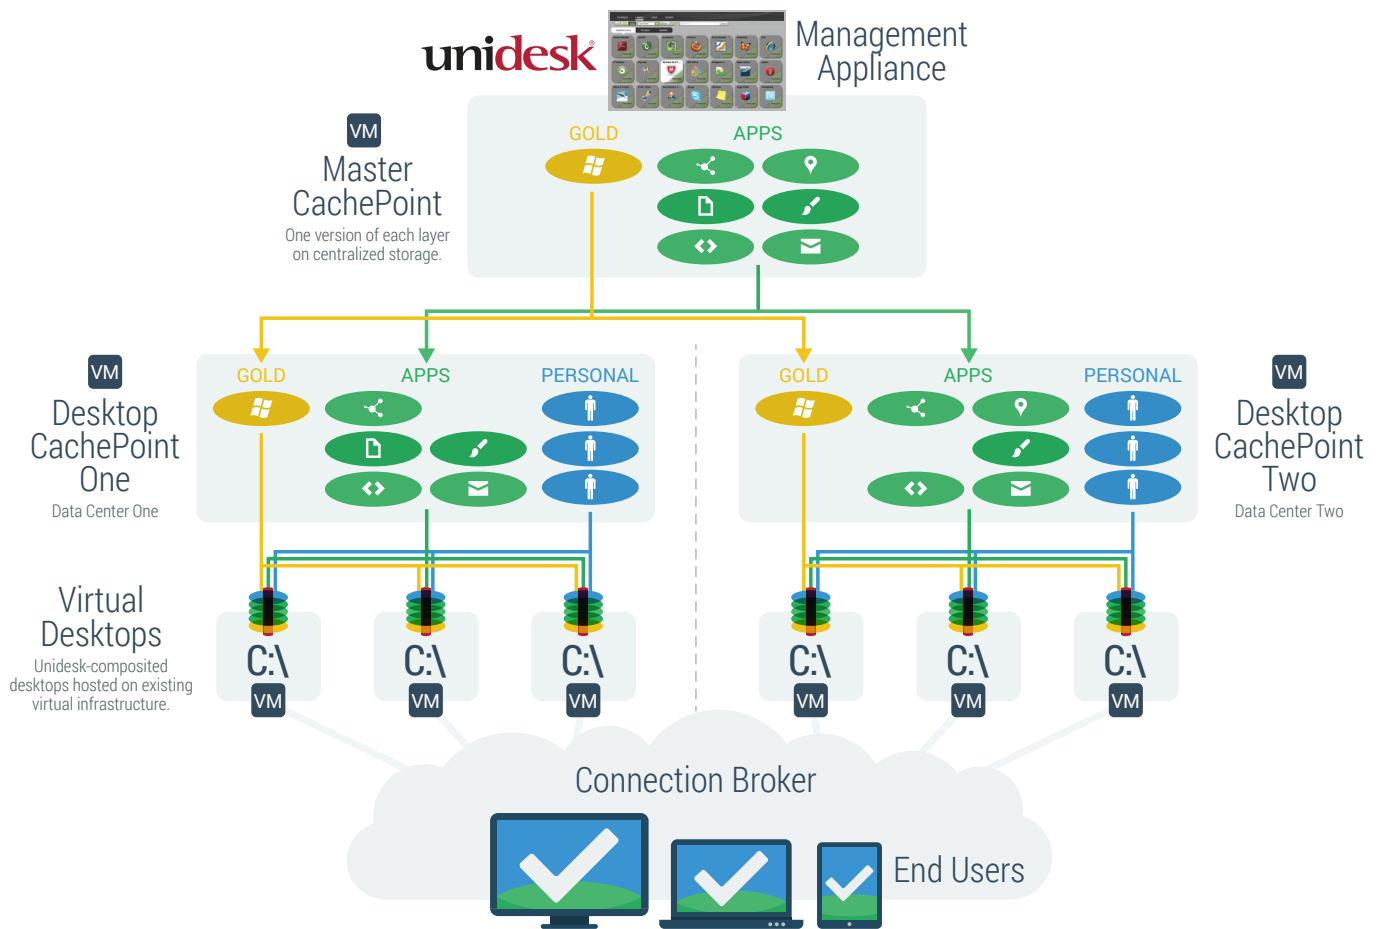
unidesk®

Management Appliance

VM
Master CachePoint
One version of each layer on centralized storage.

GOLD
APPS

VM
Desktop CachePoint One
Data Center One

GOLD
APPS
PERSONAL

GOLD
APPS
PERSONAL

VM
Desktop CachePoint Two
Data Center Two

Virtual Desktops
Unidesk-composited desktops hosted on existing virtual infrastructure.

C:\
VM
C:\
VM
C:\
VM
C:\
VM
C:\
VM
C:\
VM

Connection Broker

End Users